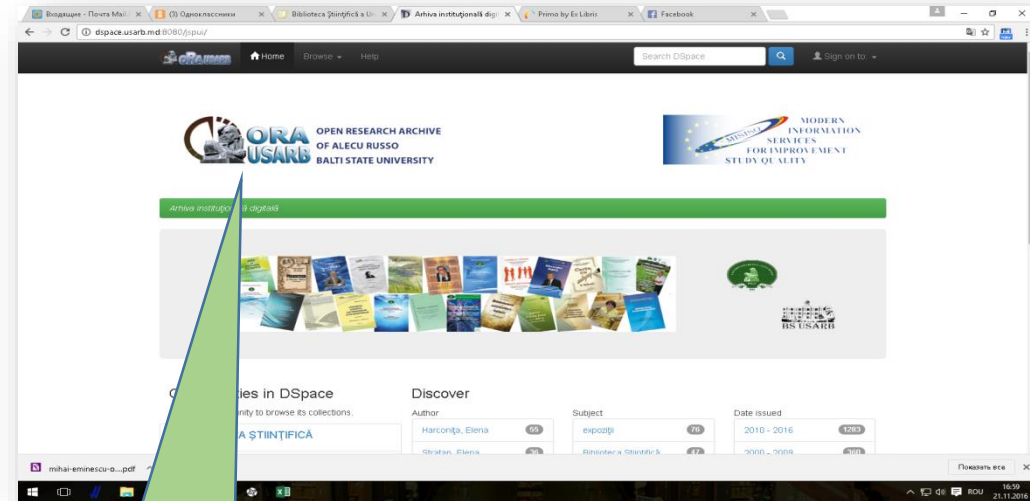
Входящие - Почта Mail | (3) Одноклассники | Biblioteca Ştiinţifică a U | Arhiva instituţională digi | Primo by Ex Libris | Facebook

dspace.usarb.md:8080/jspui/

Home Browse Help Search DSpace Sign on to

ORA USARB OPEN RESEARCH ARCHIVE OF ALECU RUSSO BALTI STATE UNIVERSITY

MODERN INFORMATION SERVICES FOR IMPROVEMENT STUDY QUALITY

Arhiva institu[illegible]ă digitală

BS USARB

C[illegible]ies in DSpace
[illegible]nity to browse its collections.
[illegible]A ŞTIINŢIFICĂ

Discover

Author
Harconiţa, Elena 55
Stratan, Elena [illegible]

Subject
expoziţii 76
Biblioteca Ştiinţifică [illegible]

Date issued
2010 - 2016 1283
2000 - 2009 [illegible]

mihai-eminescu-o....pdf

Показать все

ROU 16:59 21.11.2016